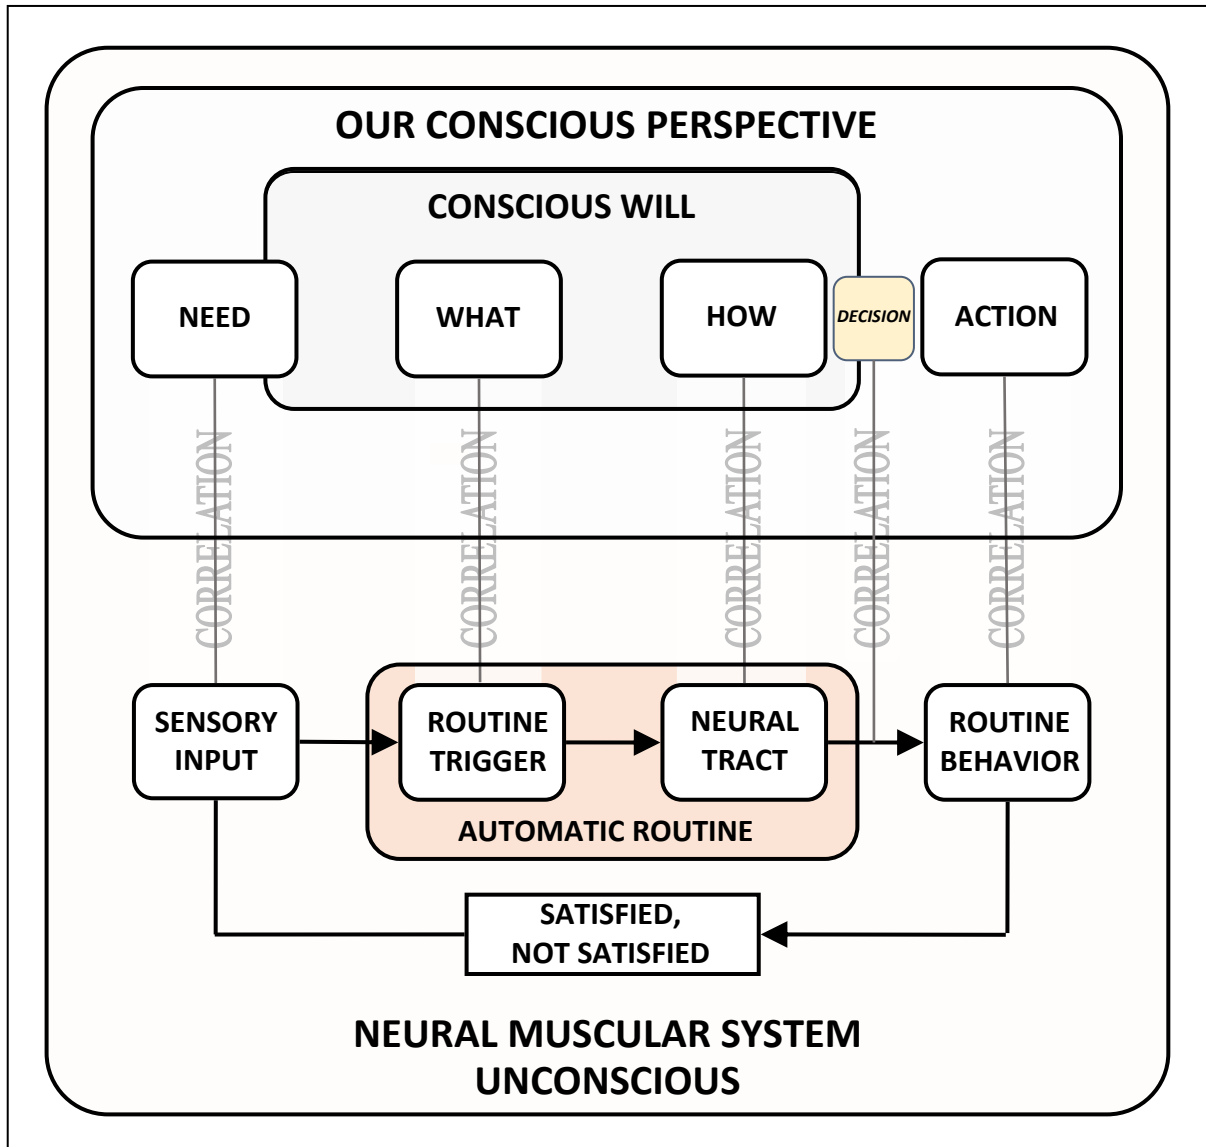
OUR CONSCIOUS PERSPECTIVE

CONSCIOUS WILL

NEED

WHAT

HOW

DECISION

ACTION

CORRELATION

CORRELATION

CORRELATION

CORRELATION

CORRELATION

SENSORY INPUT

ROUTINE TRIGGER

NEURAL TRACT

ROUTINE BEHAVIOR

AUTOMATIC ROUTINE

SATISFIED, NOT SATISFIED

NEURAL MUSCULAR SYSTEM
UNCONSCIOUS